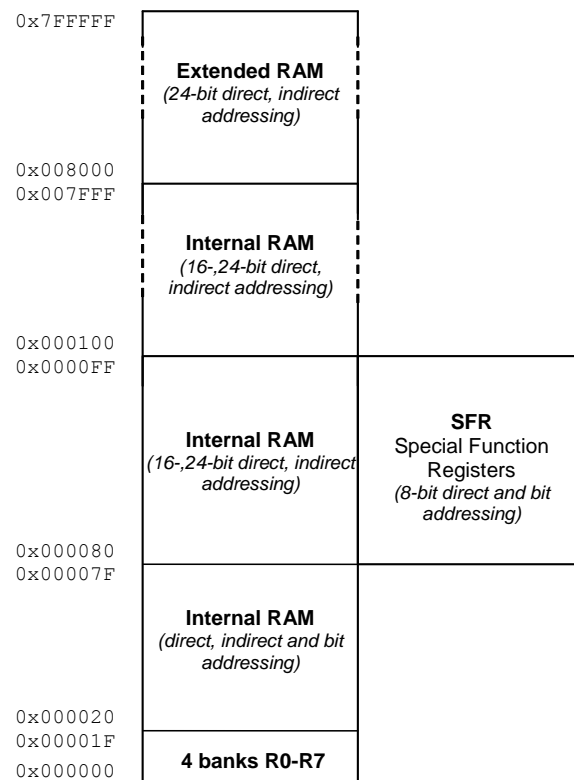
0x7FFFFF

Extended RAM
(24-bit direct, indirect addressing)

0x008000
0x007FFF

Internal RAM
(16-,24-bit direct, indirect addressing)

0x000100
0x0000FF

Internal RAM
(16-,24-bit direct, indirect addressing)

SFR
Special Function Registers
(8-bit direct and bit addressing)

0x000080
0x00007F

Internal RAM
(direct, indirect and bit addressing)

0x000020
0x00001F

4 banks R0-R7

0x000000